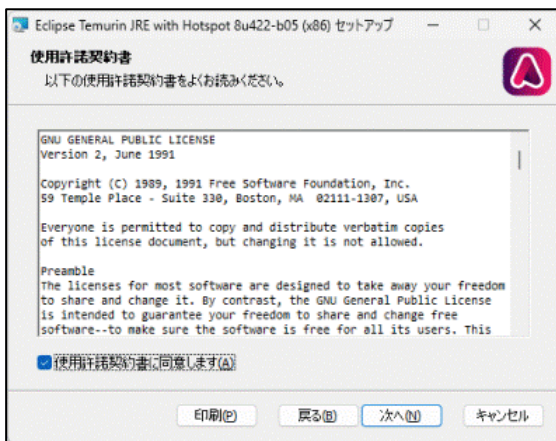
Eclipse Temurin JRE with Hotspot 8u422-b05 (x86) セットアップ

使用許諾契約書

以下の使用許諾契約書をよくお読みください。

GNU GENERAL PUBLIC LICENSE
Version 2, June 1991

Copyright (C) 1989, 1991 Free Software Foundation, Inc.
59 Temple Place - Suite 330, Boston, MA 02111-1307, USA

Everyone is permitted to copy and distribute verbatim copies of this license document, but changing it is not allowed.

Preamble
The licenses for most software are designed to take away your freedom to share and change it. By contrast, the GNU General Public License is intended to guarantee your freedom to share and change free software--to make sure the software is free for all its users. This

使用許諾契約書に同意します(A)

印刷(P) 戻る(B) 次へ(N) キャンセル